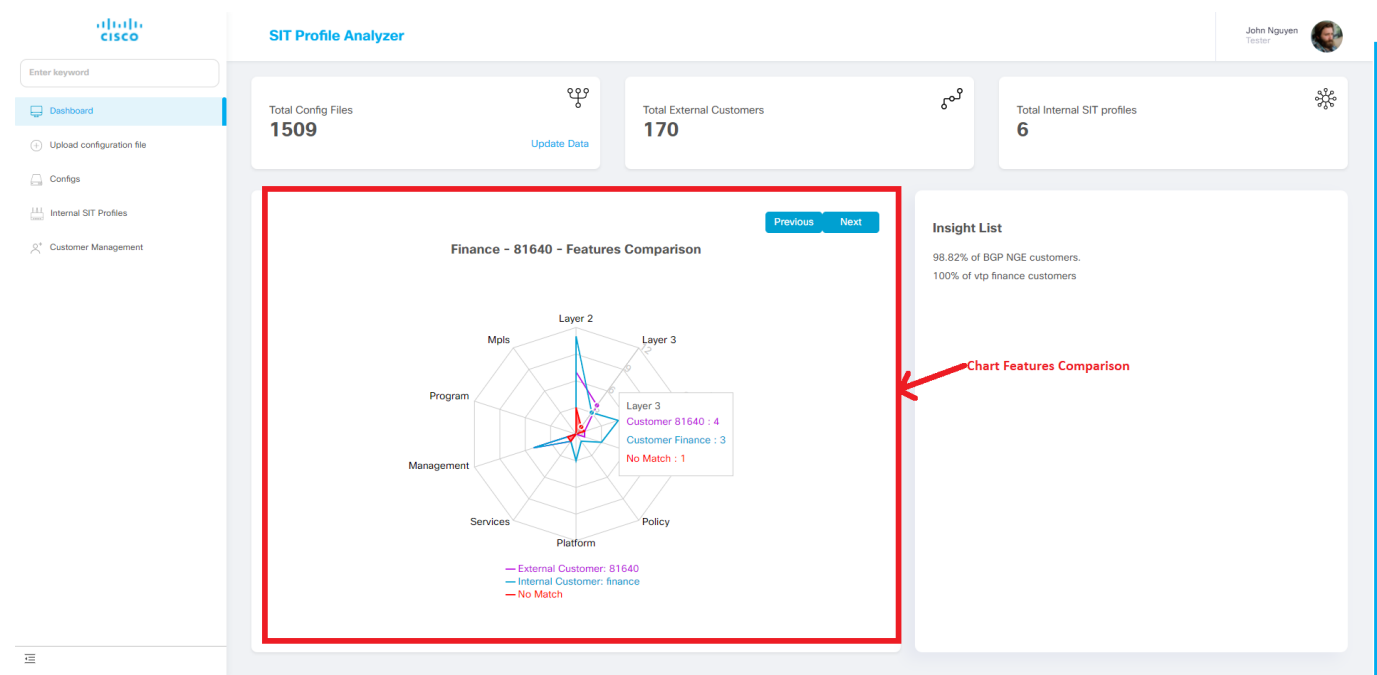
cisco

SIT Profile Analyzer

John Nguyen
Tester

Enter keyword

Dashboard

Upload configuration file

Configs

Internal SIT Profiles

Customer Management

Total Config Files
1509
Update Data

Total External Customers
170

Total Internal SIT profiles
6

Previous Next

Finance - 81640 - Features Comparison

Layer 2
Layer 3
Mpls
Program
Management
Services
Platform
Policy

Layer 3
Customer 81640 : 4
Customer Finance : 3
No Match : 1

External Customer: 81640
Internal Customer: finance
No Match

Insight List

98.82% of BGP NGE customers.
100% of vtp finance customers

Chart Features Comparison